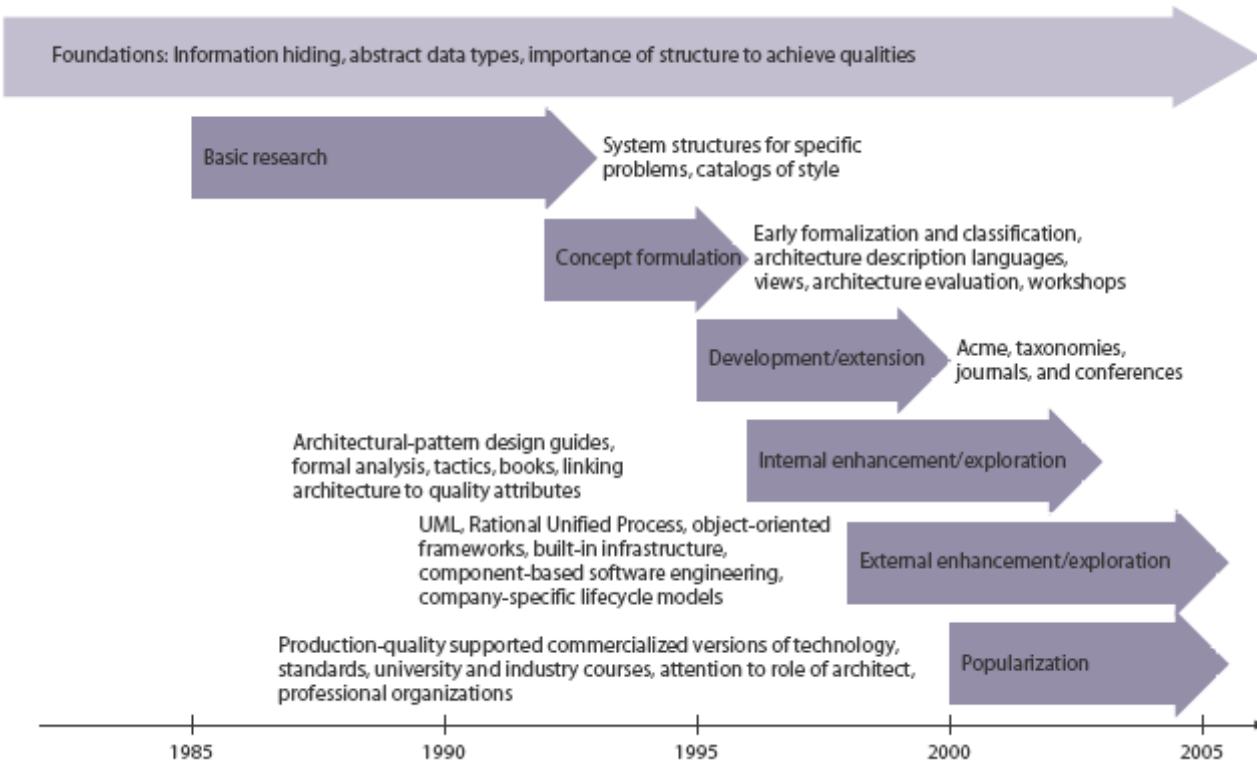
Foundations: Information hiding, abstract data types, importance of structure to achieve qualities

Basic research

System structures for specific problems, catalogs of style

Concept formulation

Early formalization and classification, architecture description languages, views, architecture evaluation, workshops

Development/extension

Acme, taxonomies, journals, and conferences

Architectural-pattern design guides, formal analysis, tactics, books, linking architecture to quality attributes

Internal enhancement/exploration

UML, Rational Unified Process, object-oriented frameworks, built-in infrastructure, component-based software engineering, company-specific lifecycle models

External enhancement/exploration

Production-quality supported commercialized versions of technology, standards, university and industry courses, attention to role of architect, professional organizations

Popularization

1985

1990

1995

2000

2005